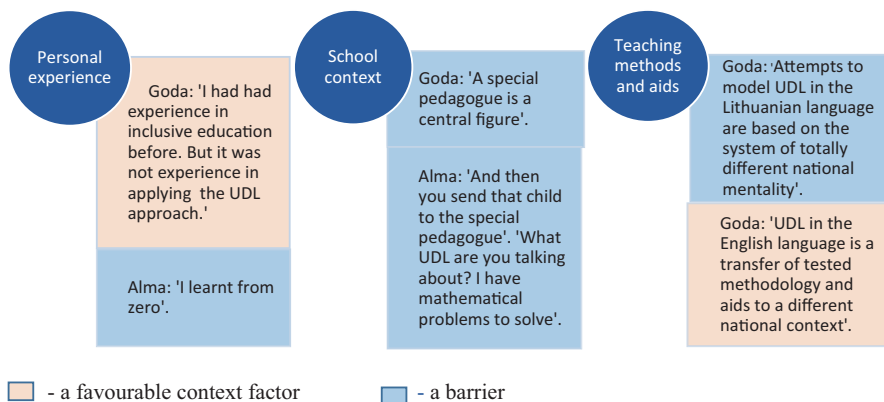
Personal experience

Goda: 'I had had experience in inclusive education before. But it was not experience in applying the UDL approach.'

Alma: 'I learnt from zero'.

School context

Goda: 'A special pedagogue is a central figure'.

Alma: 'And then you send that child to the special pedagogue'. 'What UDL are you talking about? I have mathematical problems to solve'.

Teaching methods and aids

Goda: 'Attempts to model UDL in the Lithuanian language are based on the system of totally different national mentality'.

Goda: 'UDL in the English language is a transfer of tested methodology and aids to a different national context'.

- a favourable context factor

- a barrier